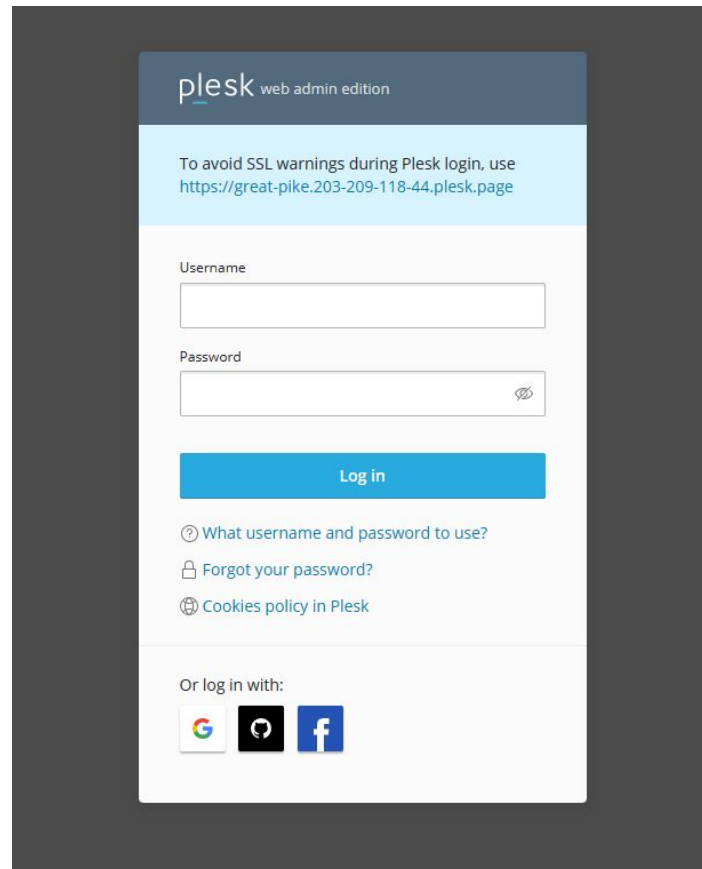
plesk web admin edition

To avoid SSL warnings during Plesk login, use https://great-pike.203-209-118-44.plesk.page

Username

Password

Log in

What username and password to use?

Forgot your password?

Cookies policy in Plesk

Or log in with: